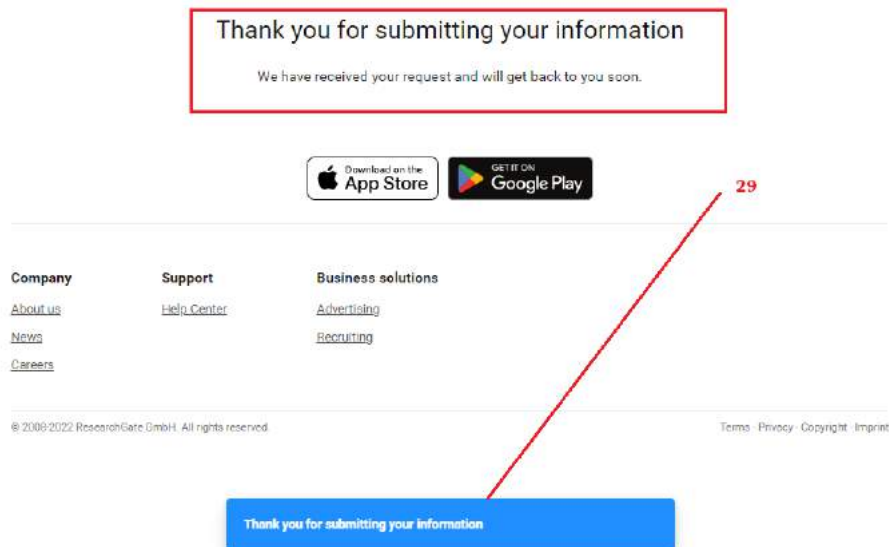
Thank you for submitting your information

We have received your request and will get back to you soon.

Download on the App Store

GET IT ON Google Play

29

Company

About us

News

Careers

Support

Help Center

Business solutions

Advertising

Recruiting

© 2008-2022 ResearchGate GmbH. All rights reserved.

Terms · Privacy · Copyright · Imprint

Thank you for submitting your information